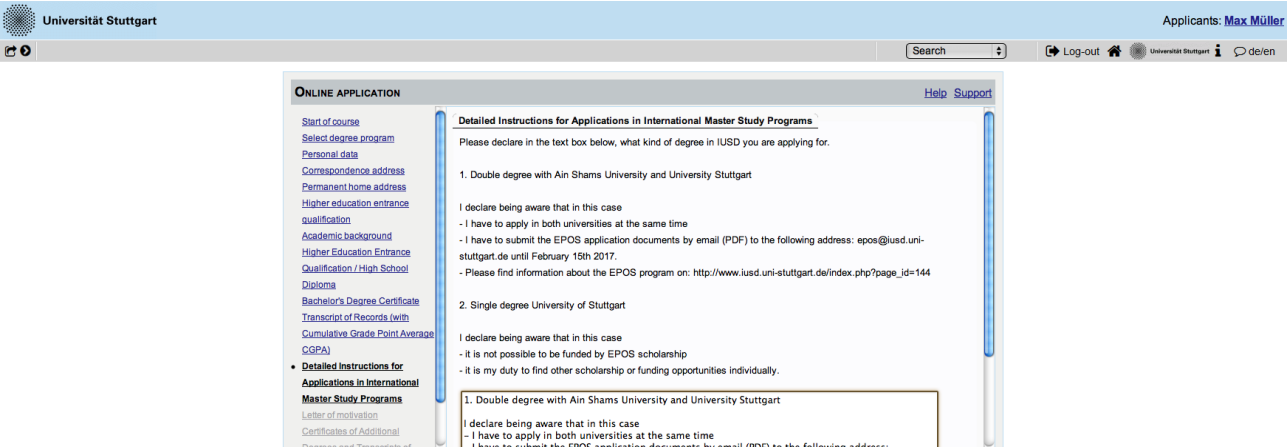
Universität Stuttgart

Applicants: Max Müller

Search

Log-out Universität Stuttgart de/en

ONLINE APPLICATION

Help Support

Start of course
Select degree program
Personal data
Correspondence address
Permanent home address
Higher education entrance qualification
Academic background
Higher Education Entrance Qualification / High School Diploma
Bachelor's Degree Certificate
Transcript of Records (with Cumulative Grade Point Average CGPA)
• Detailed Instructions for Applications in International Master Study Programs
Letter of motivation
Certificates of Additional
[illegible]

Detailed Instructions for Applications in International Master Study Programs

Please declare in the text box below, what kind of degree in IUSD you are applying for.

1. Double degree with Ain Shams University and University Stuttgart

I declare being aware that in this case
- I have to apply in both universities at the same time
- I have to submit the EPOS application documents by email (PDF) to the following address: epos@iusd.uni-stuttgart.de until February 15th 2017.
- Please find information about the EPOS program on: http://www.iusd.uni-stuttgart.de/index.php?page_id=144

2. Single degree University of Stuttgart

I declare being aware that in this case
- it is not possible to be funded by EPOS scholarship
- it is my duty to find other scholarship or funding opportunities individually.

1. Double degree with Ain Shams University and University Stuttgart

I declare being aware that in this case
- I have to apply in both universities at the same time
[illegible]